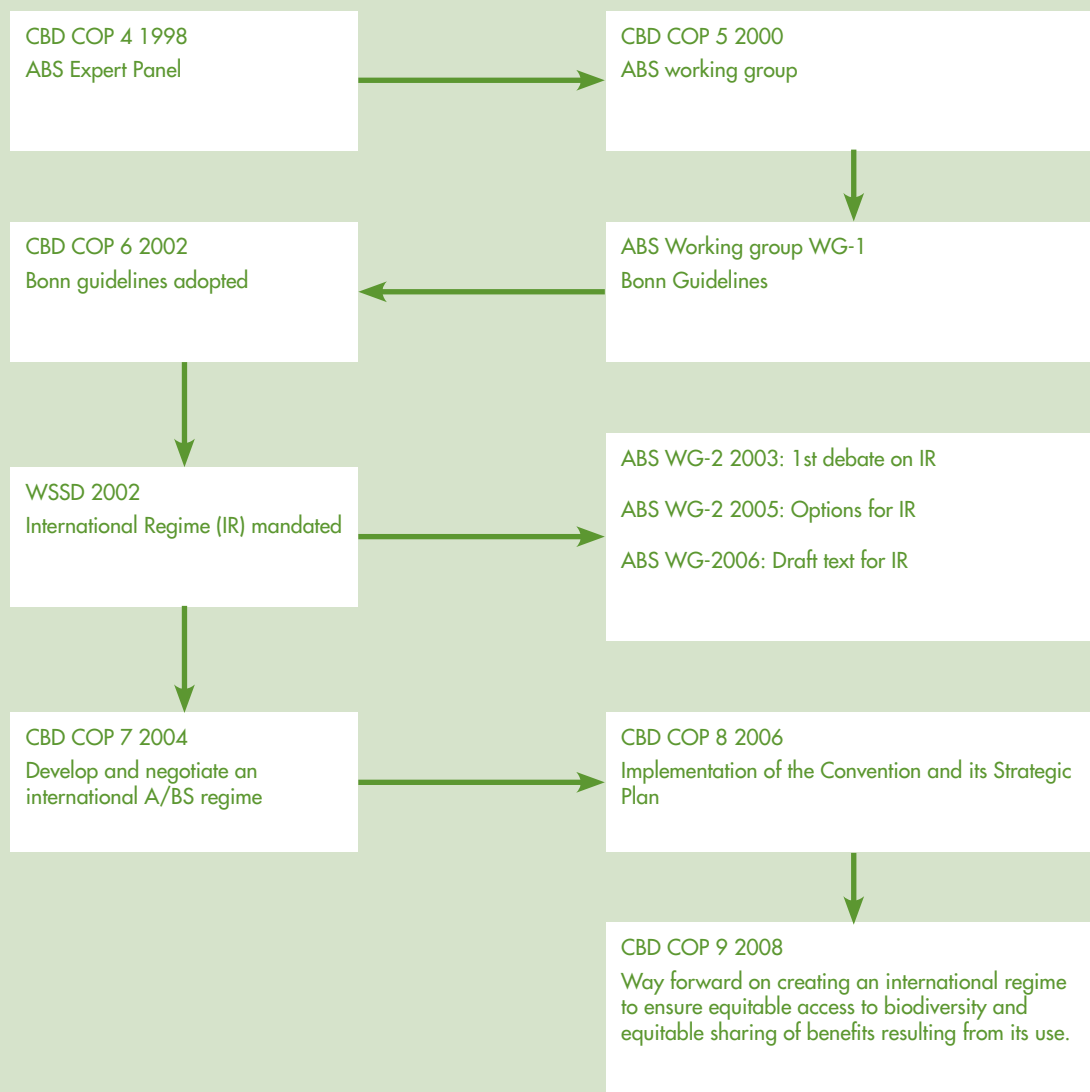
CBD COP 4 1998
ABS Expert Panel

CBD COP 5 2000
ABS working group

ABS Working group WG-1
Bonn Guidelines

CBD COP 6 2002
Bonn guidelines adopted

WSSD 2002
International Regime (IR) mandated

ABS WG-2 2003: 1st debate on IR

ABS WG-2 2005: Options for IR

ABS WG-2006: Draft text for IR

CBD COP 7 2004
Develop and negotiate an international A/BS regime

CBD COP 8 2006
Implementation of the Convention and its Strategic Plan

CBD COP 9 2008
Way forward on creating an international regime to ensure equitable access to biodiversity and equitable sharing of benefits resulting from its use.